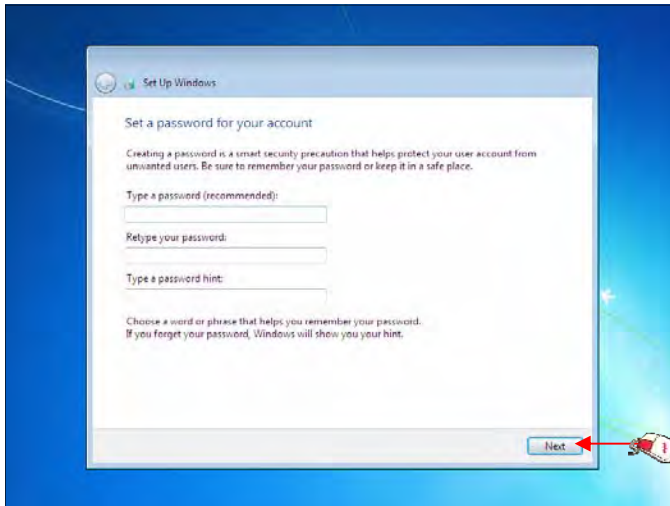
Set Up Windows

Set a password for your account

Creating a password is a smart security precaution that helps protect your user account from unwanted users. Be sure to remember your password or keep it in a safe place.

Type a password (recommended):

Retype your password:

Type a password hint:

Choose a word or phrase that helps you remember your password. If you forget your password, Windows will show you your hint.

Next